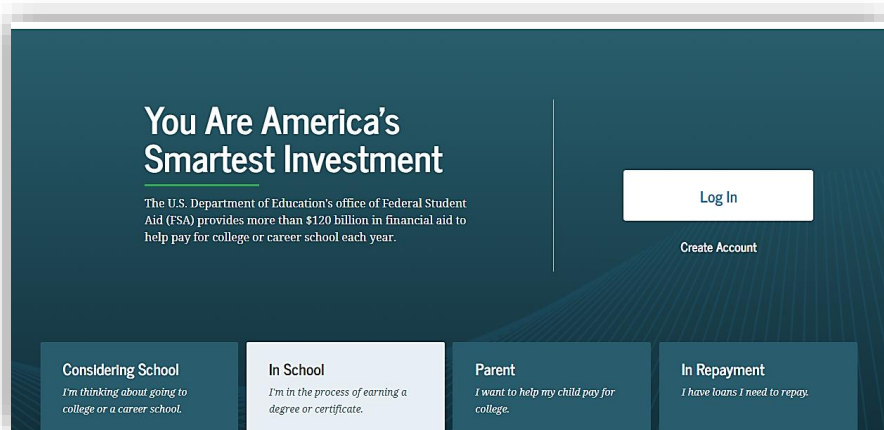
You Are America's Smartest Investment

The U.S. Department of Education's office of Federal Student Aid (FSA) provides more than \$120 billion in financial aid to help pay for college or career school each year.

Log In

Create Account

Considering School
I'm thinking about going to college or a career school.

In School
I'm in the process of earning a degree or certificate.

Parent
I want to help my child pay for college.

In Repayment
I have loans I need to repay.